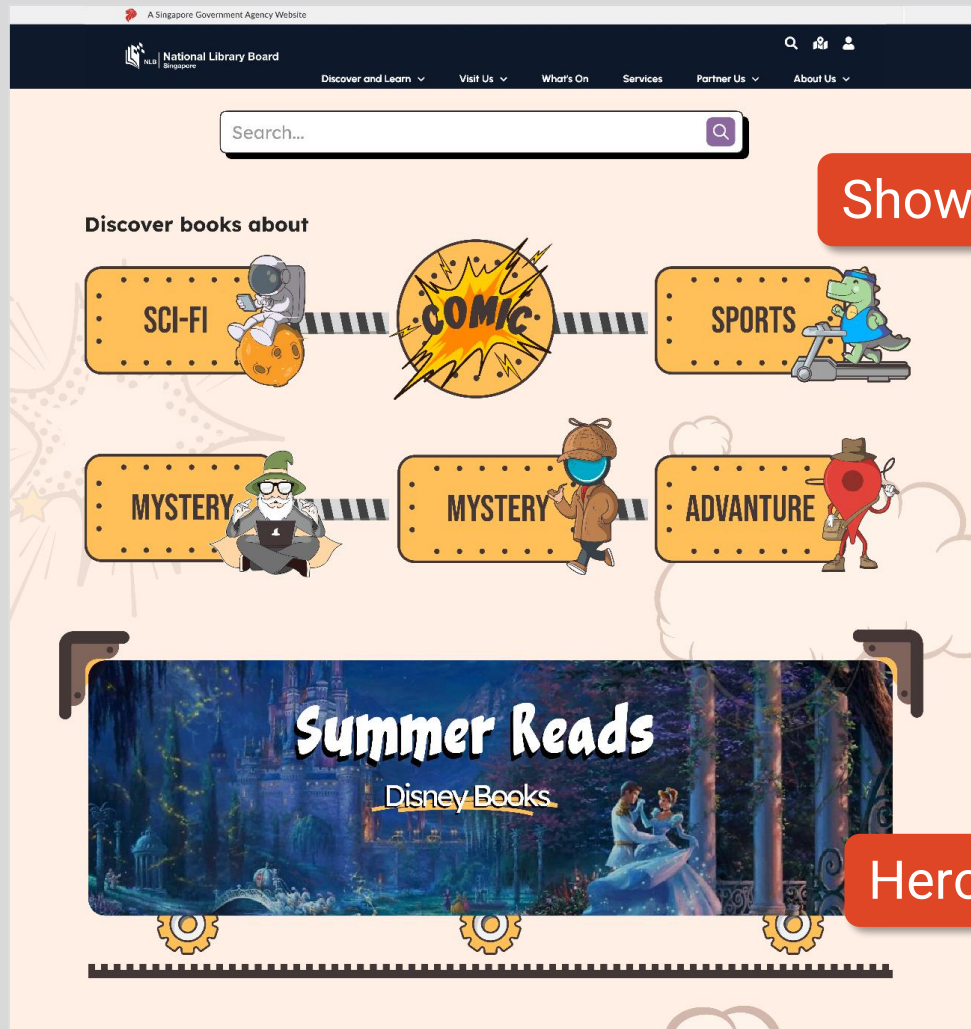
A Singapore Government Agency Website

NLB | National Library Board Singapore

Discover and Learn
Visit Us
What's On
Services
Partner Us
About Us

Search...

Show

Discover books about

SCI-FI

COMIC

SPORTS

MYSTERY

MYSTERY

ADVANTURE

Summer Reads

Disney Books

Hero